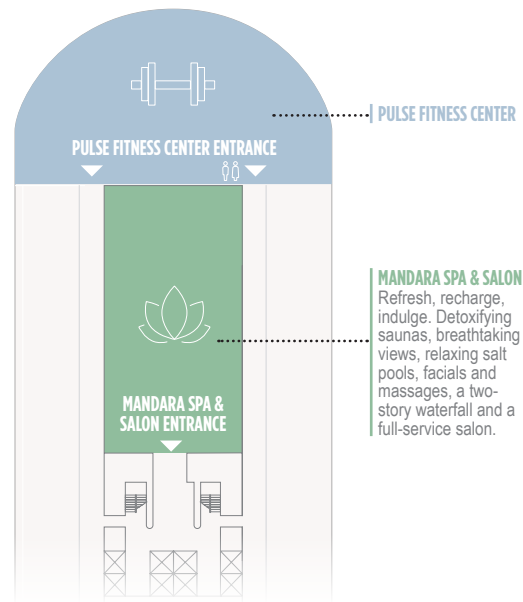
PULSE FITNESS CENTER ENTRANCE

PULSE FITNESS CENTER

MANDARA SPA & SALON ENTRANCE

MANDARA SPA & SALON
Refresh, recharge, indulge. Detoxifying saunas, breathtaking views, relaxing salt pools, facials and massages, a two-story waterfall and a full-service salon.